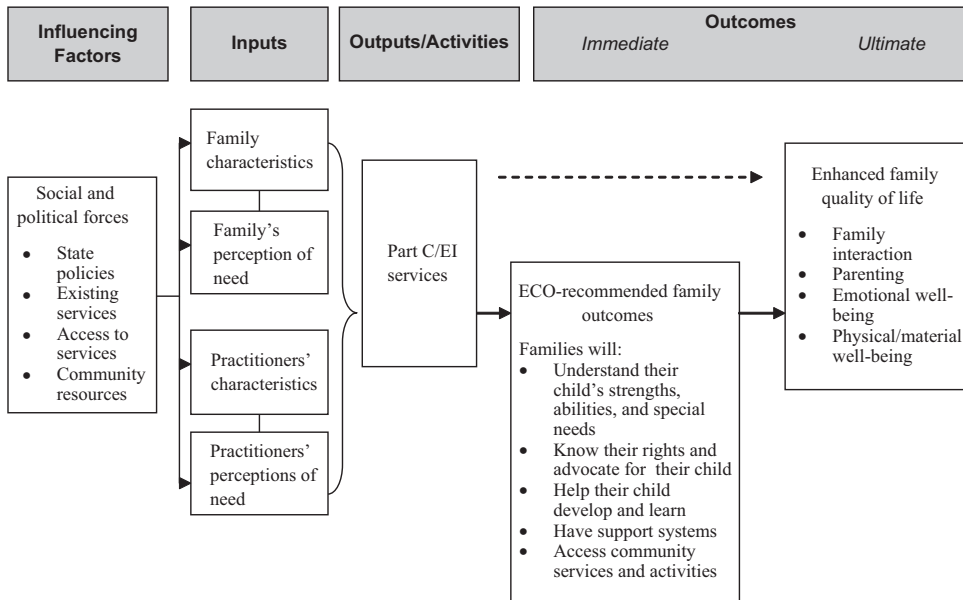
Influencing Factors

Inputs

Outputs/Activities

Outcomes
Immediate
Ultimate

Social and political forces
- State policies
- Existing services
- Access to services
- Community resources

Family characteristics

Family's perception of need

Practitioners' characteristics

Practitioners' perceptions of need

Part C/EI services

ECO-recommended family outcomes

Families will:
- Understand their child's strengths, abilities, and special needs
- Know their rights and advocate for their child
- Help their child develop and learn
- Have support systems
- Access community services and activities

Enhanced family quality of life
- Family interaction
- Parenting
- Emotional well-being
- Physical/material well-being